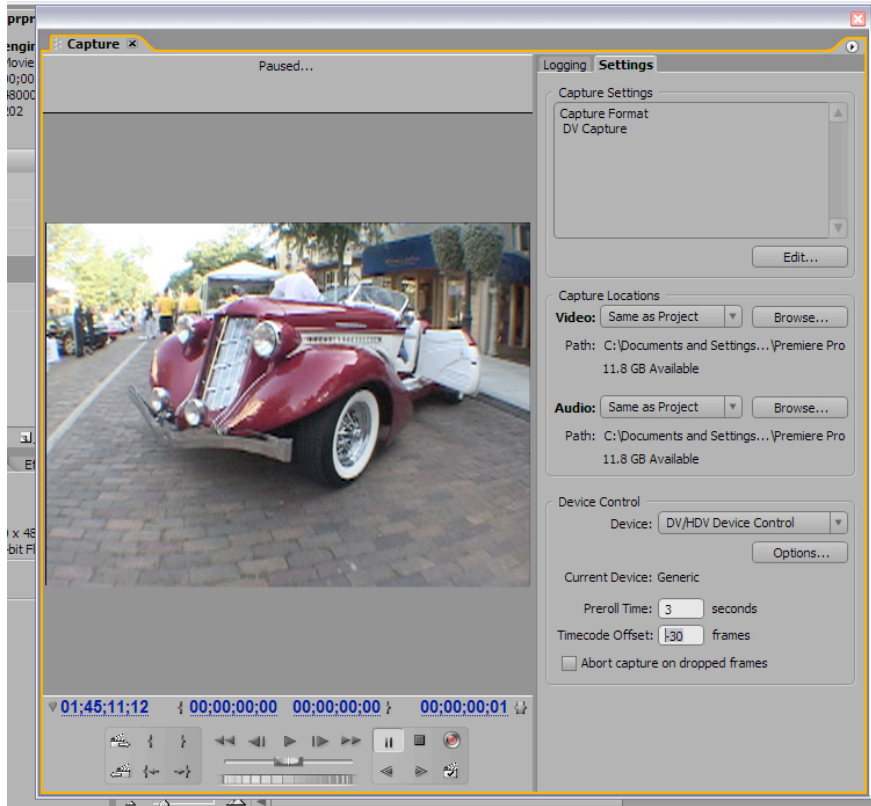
prpr
engir
Movie
0;00
8000
202

x 48
bit Fl

Capture ×

Paused...

01;45;11;12 { 00;00;00;00 00;00;00;00 } 00;00;00;01

Logging Settings

Capture Settings
Capture Format
DV Capture

Edit...

Capture Locations
Video: Same as Project Browse...
Path: C:\Documents and Settings...\Premiere Pro
11.8 GB Available

Audio: Same as Project Browse...
Path: C:\Documents and Settings...\Premiere Pro
11.8 GB Available

Device Control
Device: DV/HDV Device Control
Options...
Current Device: Generic
Preroll Time: 3 seconds
Timecode Offset: -30 frames
Abort capture on dropped frames